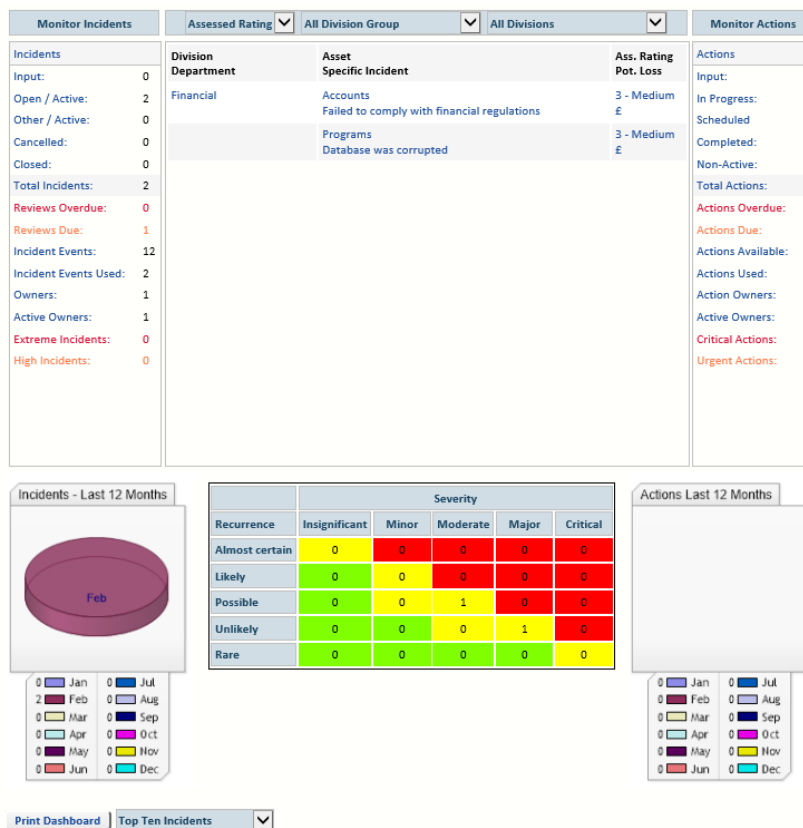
Monitor Incidents

Assessed Rating | All Division Group | All Divisions

Monitor Actions

Incidents

| | |
|---|---|
| Input: | 0 |
| Open / Active: | 2 |
| Other / Active: | 0 |
| Cancelled: | 0 |
| Closed: | 0 |
| Total Incidents: | 2 |
| Reviews Overdue: | 0 |
| Reviews Due: | 1 |
| Incident Events: | 12 |
| Incident Events Used: | 2 |
| Owners: | 1 |
| Active Owners: | 1 |
| Extreme Incidents: | 0 |
| High Incidents: | 0 |

| Division Department | Asset Specific Incident | Ass. Rating Pot. Loss |
|---|---|---|
| Financial | Accounts Failed to comply with financial regulations | 3 - Medium £ |
| | Programs Database was corrupted | 3 - Medium £ |

Actions

Input:
In Progress:
Scheduled
Completed:
Non-Active:
Total Actions:
Actions Overdue:
Actions Due:
Actions Available:
Actions Used:
Action Owners:
Active Owners:
Critical Actions:
Urgent Actions:

Incidents - Last 12 Months

Feb

| | Severity | | | | |
|---|---|---|---|---|---|
| Recurrence | Insignificant | Minor | Moderate | Major | Critical |
| Almost certain | 0 | 0 | 0 | 0 | 0 |
| Likely | 0 | 0 | 0 | 0 | 0 |
| Possible | 0 | 0 | 1 | 0 | 0 |
| Unlikely | 0 | 0 | 0 | 1 | 0 |
| Rare | 0 | 0 | 0 | 0 | 0 |

Actions Last 12 Months

0 Jan 0 Jul
2 Feb 0 Aug
0 Mar 0 Sep
0 Apr 0 Oct
0 May 0 Nov
0 Jun 0 Dec

0 Jan 0 Jul
0 Feb 0 Aug
0 Mar 0 Sep
0 Apr 0 Oct
0 May 0 Nov
0 Jun 0 Dec

Print Dashboard | Top Ten Incidents